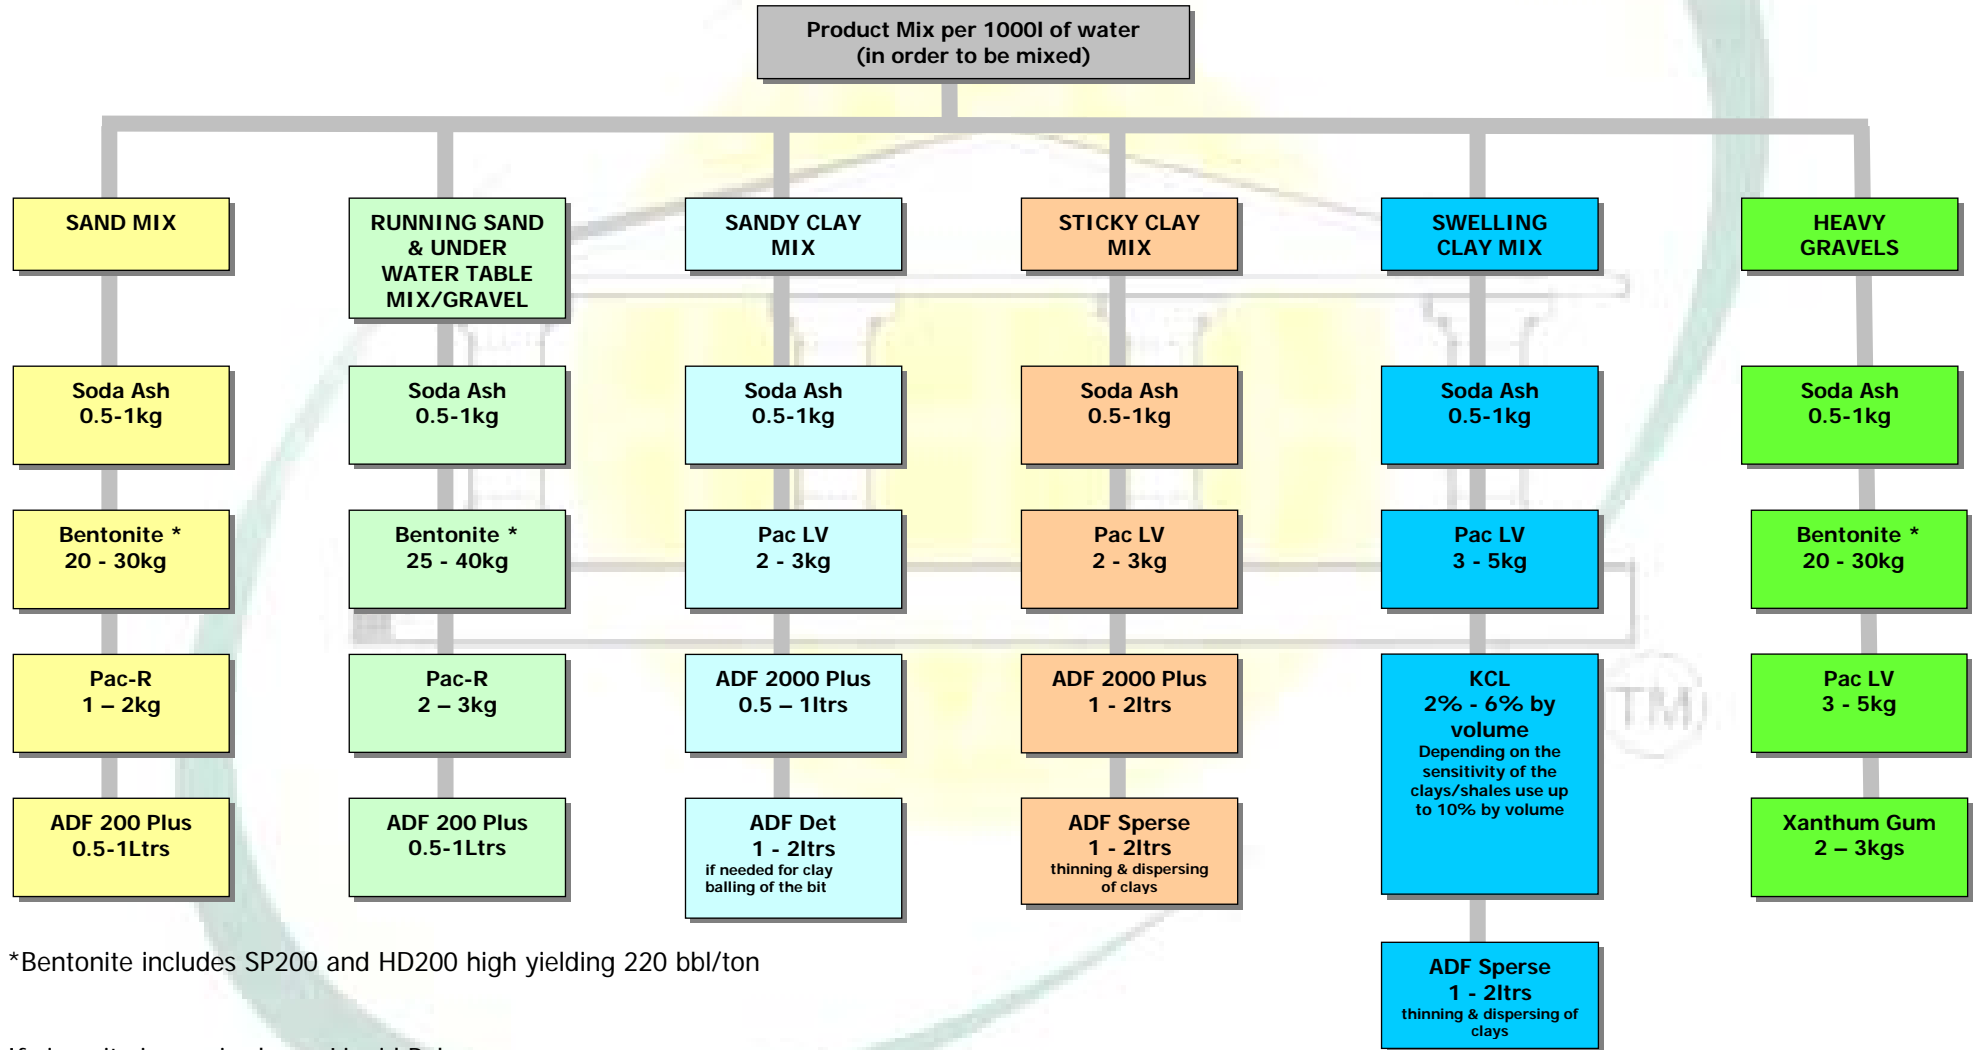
Product Mix per 1000l of water
(in order to be mixed)

SAND MIX

Soda Ash
0.5-1kg

Bentonite *
20 - 30kg

Pac-R
1 – 2kg

ADF 200 Plus
0.5-1Ltrs

RUNNING SAND & UNDER WATER TABLE MIX/GRAVEL

Soda Ash
0.5-1kg

Bentonite *
25 - 40kg

Pac-R
2 – 3kg

ADF 200 Plus
0.5-1Ltrs

SANDY CLAY MIX

Soda Ash
0.5-1kg

Pac LV
2 - 3kg

ADF 2000 Plus
0.5 – 1ltrs

ADF Det
1 - 2ltrs
if needed for clay balling of the bit

STICKY CLAY MIX

Soda Ash
0.5-1kg

Pac LV
2 - 3kg

ADF 2000 Plus
1 - 2ltrs

ADF Sperse
1 - 2ltrs
thinning & dispersing of clays

SWELLING CLAY MIX

Soda Ash
0.5-1kg

Pac LV
3 - 5kg

KCL
2% - 6% by volume
Depending on the sensitivity of the clays/shales use up to 10% by volume

ADF Sperse
1 - 2ltrs
thinning & dispersing of clays

HEAVY GRAVELS

Soda Ash
0.5-1kg

Bentonite *
20 - 30kg

Pac LV
3 - 5kg

Xanthum Gum
2 – 3kgs

TM

*Bentonite includes SP200 and HD200 high yielding 220 bbl/ton

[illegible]